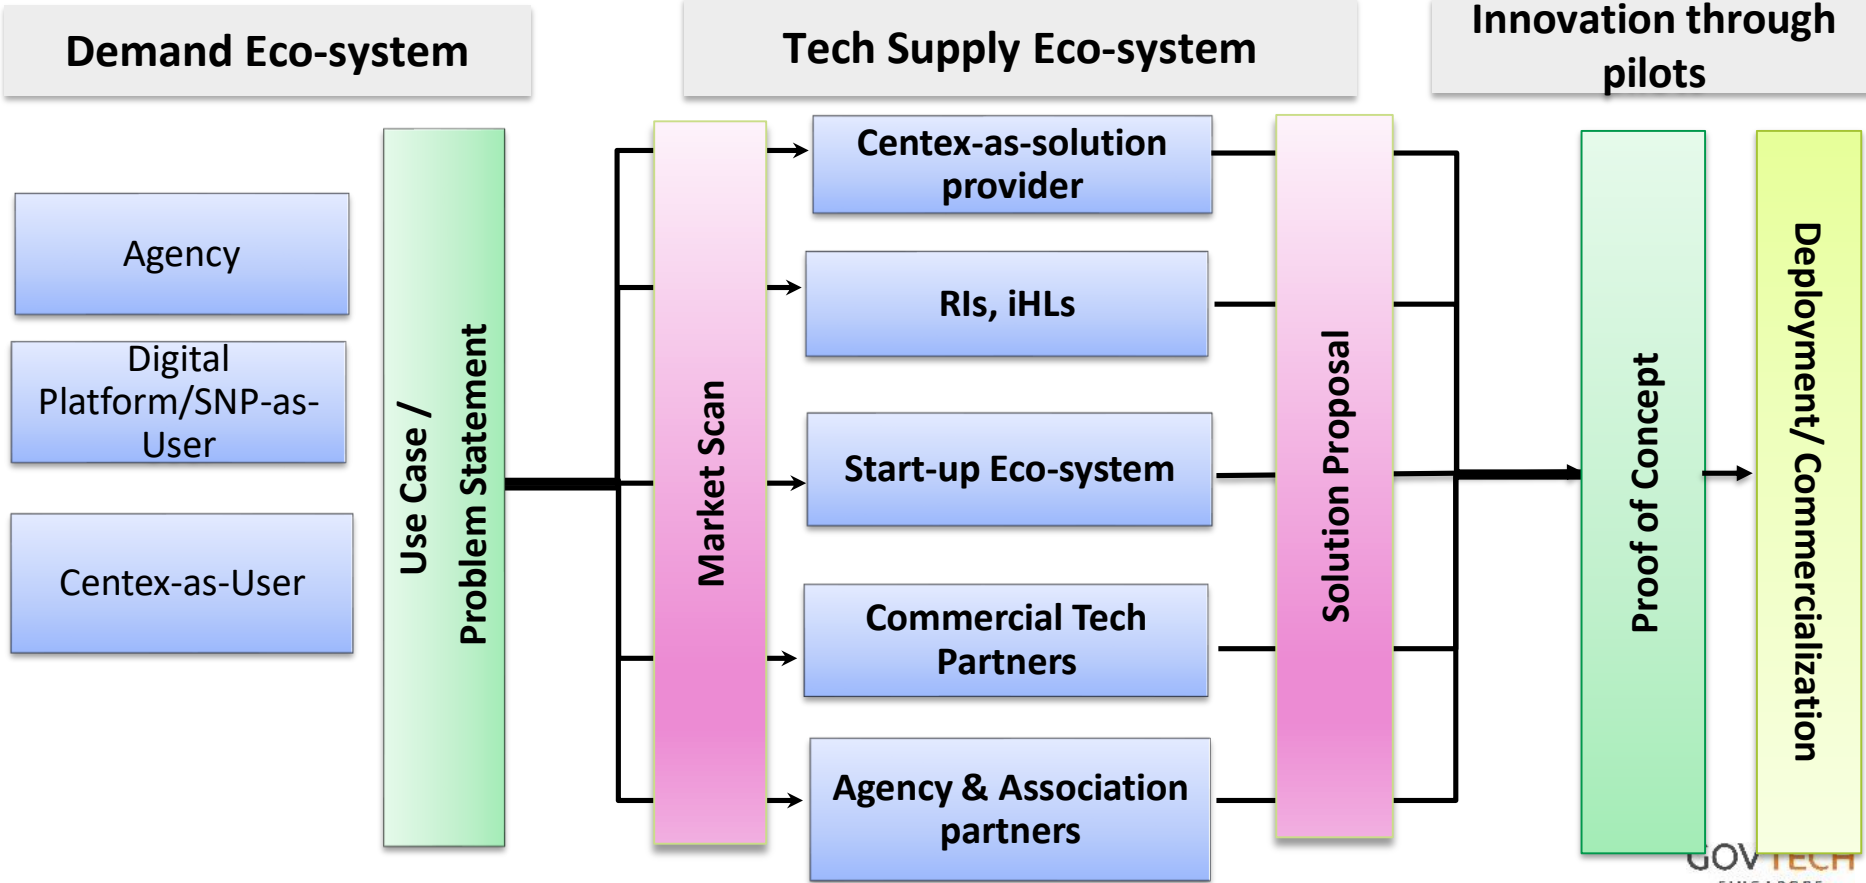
Demand Eco-system

Tech Supply Eco-system

Innovation through pilots

Agency

Digital Platform/SNP-as-User

Centex-as-User

Use Case / Problem Statement

Market Scan

Centex-as-solution provider

RIs, iHLs

Start-up Eco-system

Commercial Tech Partners

Agency & Association partners

Solution Proposal

Proof of Concept

Deployment/Commercialization

GOVTECH
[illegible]